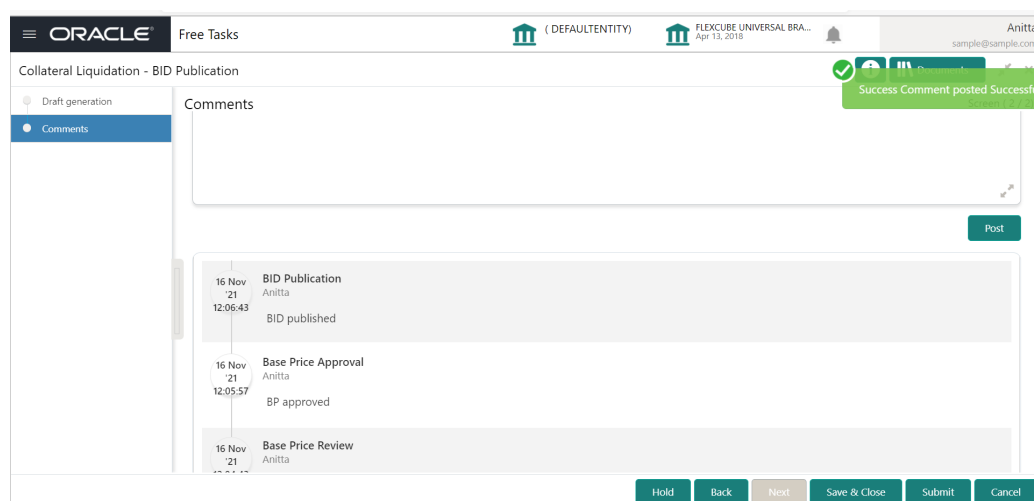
ORACLE Free Tasks ( DEFAULTENTITY) FLEXCUBE UNIVERSAL BRA... Apr 13, 2018 Anitta sample@sample.con

Collateral Liquidation - BID Publication

Success Comment posted Successf

Draft generation
Comments

Comments

Post

16 Nov '21 12:06:43
BID Publication
Anitta
BID published

16 Nov '21 12:05:57
Base Price Approval
Anitta
BP approved

16 Nov '21 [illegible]
Base Price Review
Anitta

Hold Back Next Save & Close Submit Cancel